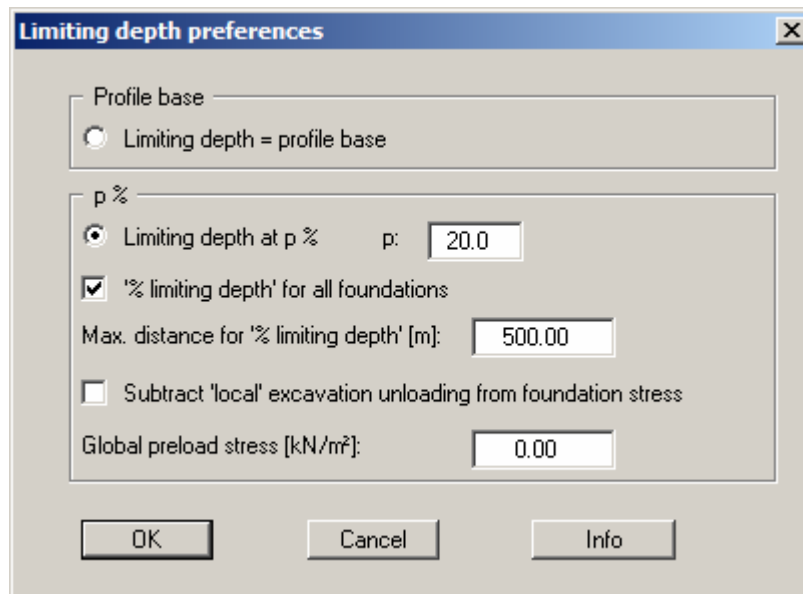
Limiting depth preferences

X

Profile base

Limiting depth = profile base

p %

Limiting depth at p %

p:

20.0

'% limiting depth' for all foundations

Max. distance for '% limiting depth' [m]:

500.00

Subtract 'local' excavation unloading from foundation stress

Global preload stress [kN/m²]:

0.00

OK

Cancel

Info